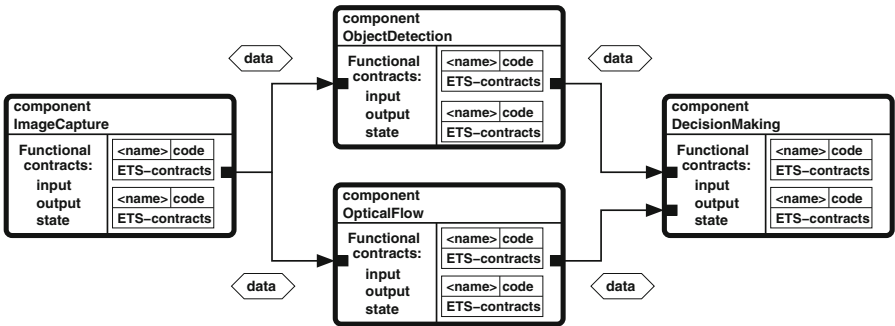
data

component
ObjectDetection

Functional contracts:
input
output
state

| <name> | code |
|---|---|
| ETS–contracts | |

| <name> | code |
|---|---|
| ETS–contracts | |

data

component
ImageCapture

Functional contracts:
input
output
state

| <name> | code |
|---|---|
| ETS–contracts | |

| <name> | code |
|---|---|
| ETS–contracts | |

component
DecisionMaking

Functional contracts:
input
output
state

| <name> | code |
|---|---|
| ETS–contracts | |

| <name> | code |
|---|---|
| ETS–contracts | |

component
OpticalFlow

Functional contracts:
input
output
state

| <name> | code |
|---|---|
| ETS–contracts | |

| <name> | code |
|---|---|
| ETS–contracts | |

data

data